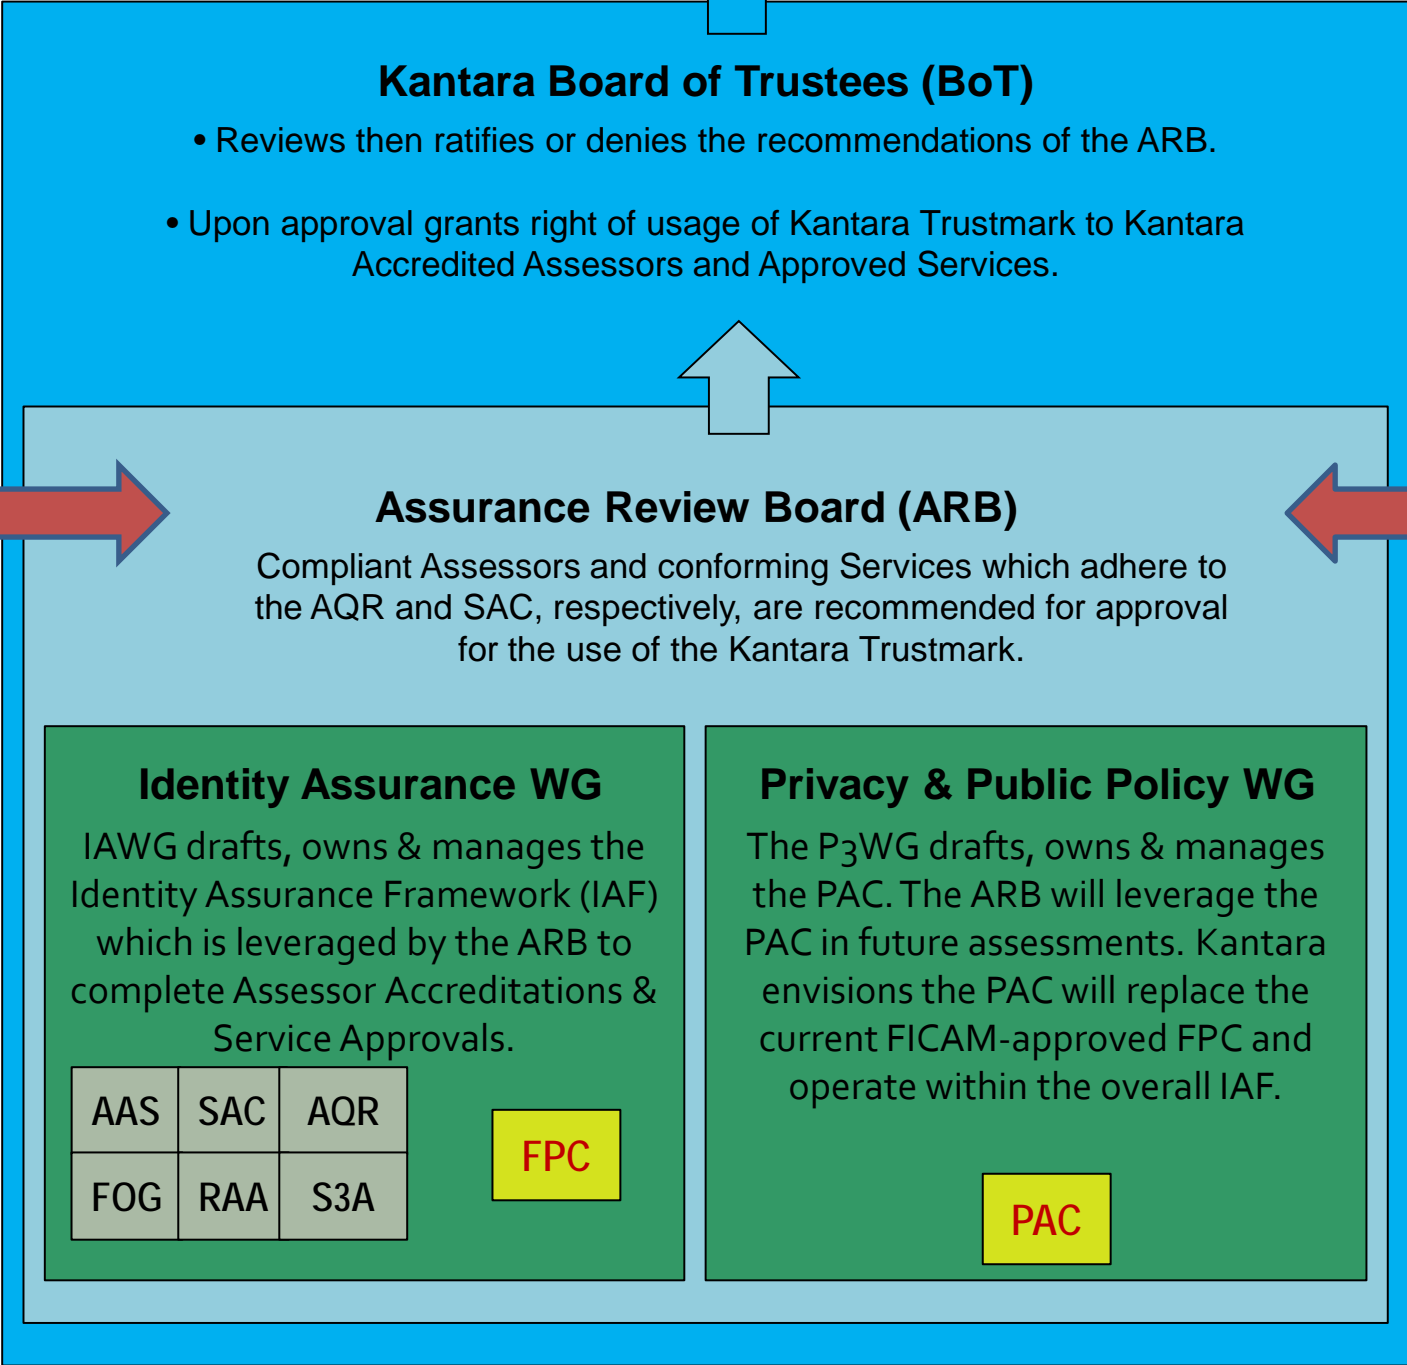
Kantara Board of Trustees (BoT)

• Reviews then ratifies or denies the recommendations of the ARB.

• Upon approval grants right of usage of Kantara Trustmark to Kantara Accredited Assessors and Approved Services.

Assurance Review Board (ARB)

Compliant Assessors and conforming Services which adhere to the AQR and SAC, respectively, are recommended for approval for the use of the Kantara Trustmark.

Identity Assurance WG

IAWG drafts, owns & manages the Identity Assurance Framework (IAF) which is leveraged by the ARB to complete Assessor Accreditations & Service Approvals.

| AAS | SAC | AQR |
|---|---|---|
| FOG | RAA | S3A |

FPC

Privacy & Public Policy WG

The P3WG drafts, owns & manages the PAC. The ARB will leverage the PAC in future assessments. Kantara envisions the PAC will replace the current FICAM-approved FPC and operate within the overall IAF.

PAC